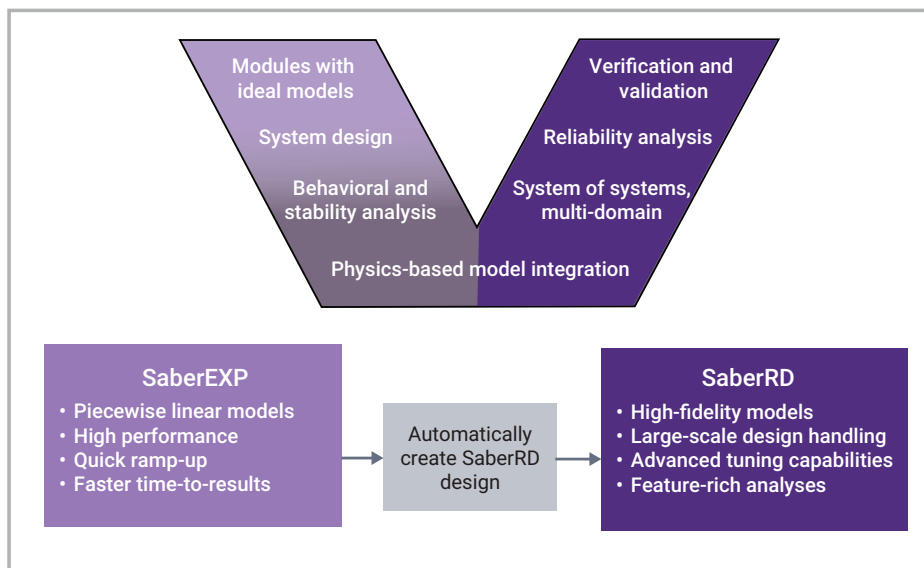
Modules with ideal models

System design

Behavioral and stability analysis

Verification and validation

Reliability analysis

System of systems, multi-domain

Physics-based model integration

SaberEXP
• Piecewise linear models
• High performance
• Quick ramp-up
• Faster time-to-results

Automatically create SaberRD design

SaberRD
• High-fidelity models
• Large-scale design handling
• Advanced tuning capabilities
• Feature-rich analyses